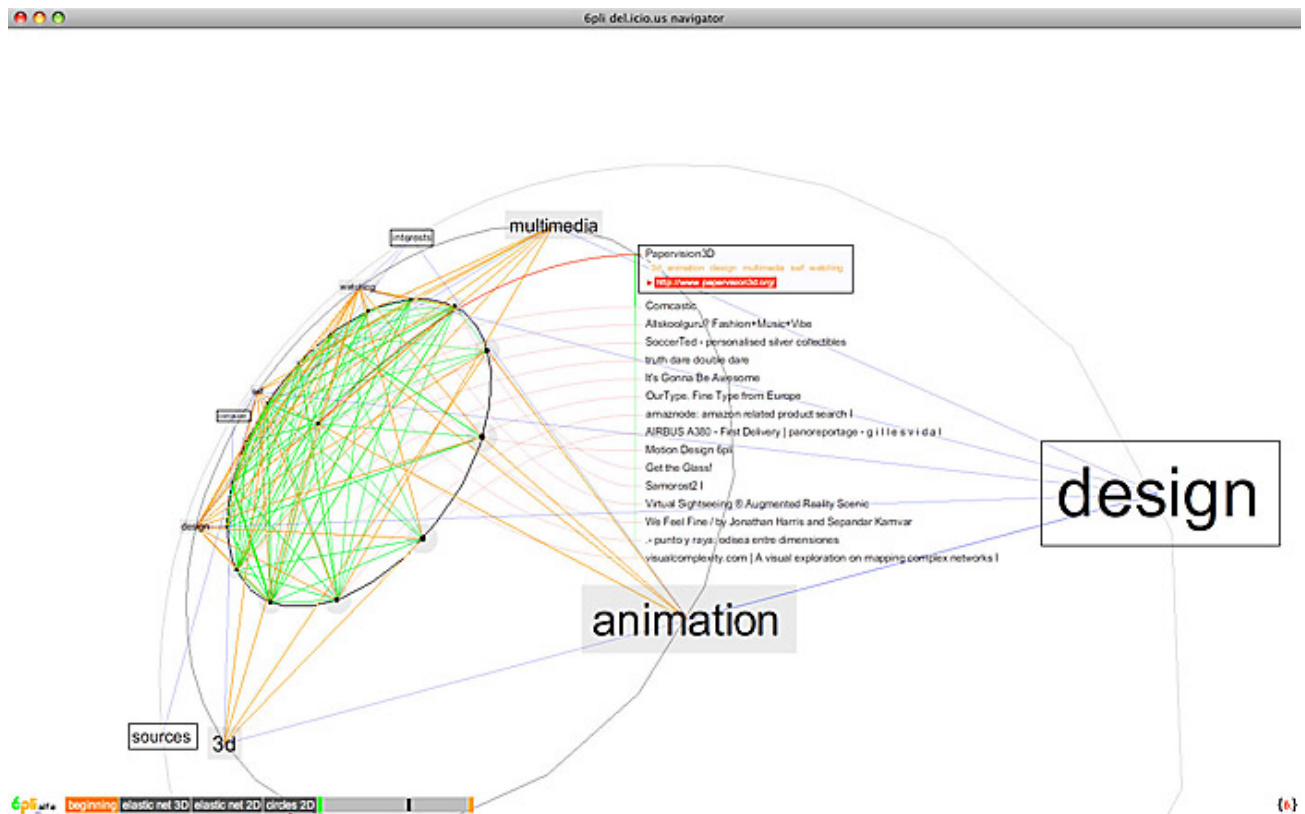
6pli del.icio.us navigator

multimedia

interests

watching

self

conjuan

design

Papervision3D
- 3d animation design multimedia self watching
► http://www.papervision3d.org/

Comcastic
Allskoolguru? Fashion+Music+Vibe
SoccerTed - personalised silver collectibles
truth dare double dare
It's Gonna Be Awesome
OurType. Fine Type from Europe
amaznode: amazon related product search I
AIRBUS A380 - First Delivery | panoreportage - g i l l e s v i d a l
Motion Design 6pli
Get the Glass!
Samorost2 I
Virtual Sightseeing ® Augmented Reality Scenic
We Feel Fine / by Jonathan Harris and Sepandar Kamvar
.- punto y raya: odisea entre dimensiones
visualcomplexity.com | A visual exploration on mapping complex networks I

design

animation

sources

3d

6pli alfa beginning elastic net 3D elastic net 2D circles 2D

{6}